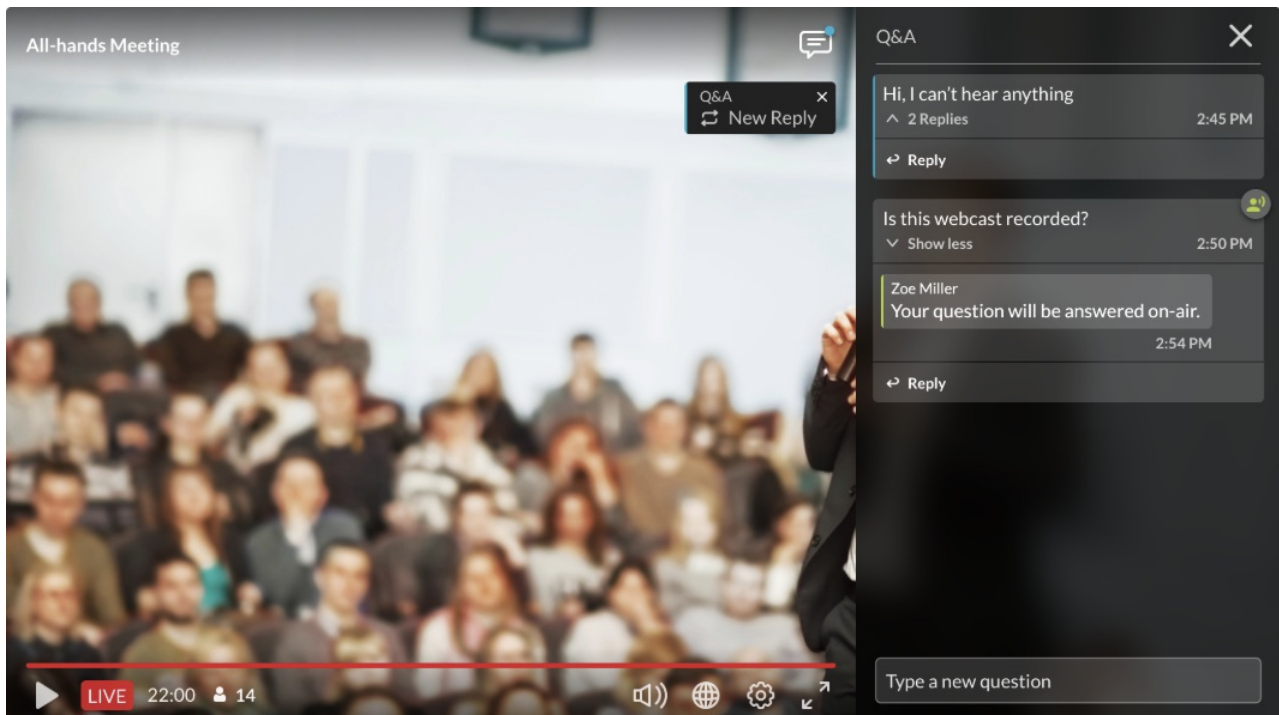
All-hands Meeting

Q&A
New Reply

LIVE 22:00 14

Q&A

Hi, I can't hear anything
2 Replies 2:45 PM
Reply

Is this webcast recorded?
Show less 2:50 PM
Zoe Miller
Your question will be answered on-air.
2:54 PM
Reply

Type a new question